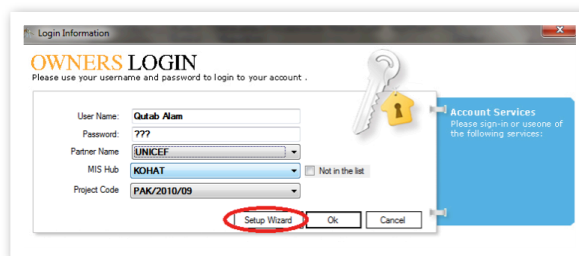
Login Information

OWNERS LOGIN
Please use your username and password to login to your account .

User Name: Qutab Alam
Password: ???
Partner Name UNICEF
MIS Hub KOHAT
Not in the list
Project Code PAK/2010/09

Setup Wizard Ok Cancel

Account Services
Please sign-in or useone of the following services: